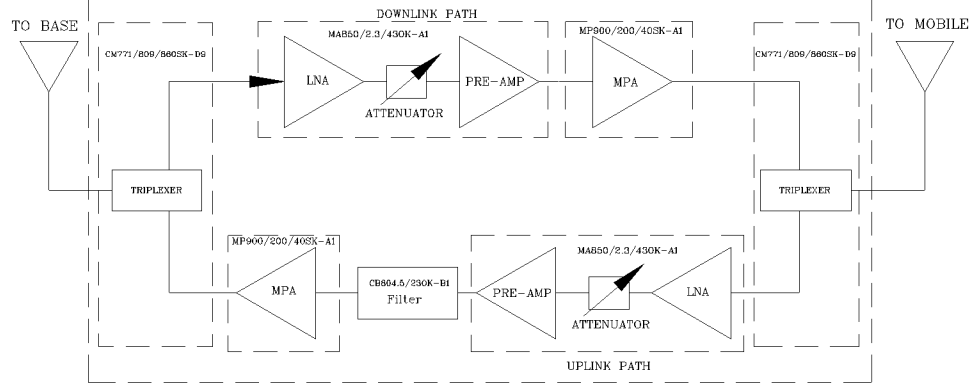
TO BASE

DOWNLINK PATH

TO MOBILE

CM771/809/860SK-D9

MA850/2.3/43OK-A1

MP900/200/40SK-A1

CM771/809/860SK-D9

LNA

ATTENUATOR

PRE-AMP

MPA

TRIPLEXER

TRIPLEXER

MP900/200/40SK-A1

MA850/2.3/43OK-A1

MPA

CB864.5/230K-B1
Filter

PRE-AMP

ATTENUATOR

LNA

UPLINK PATH